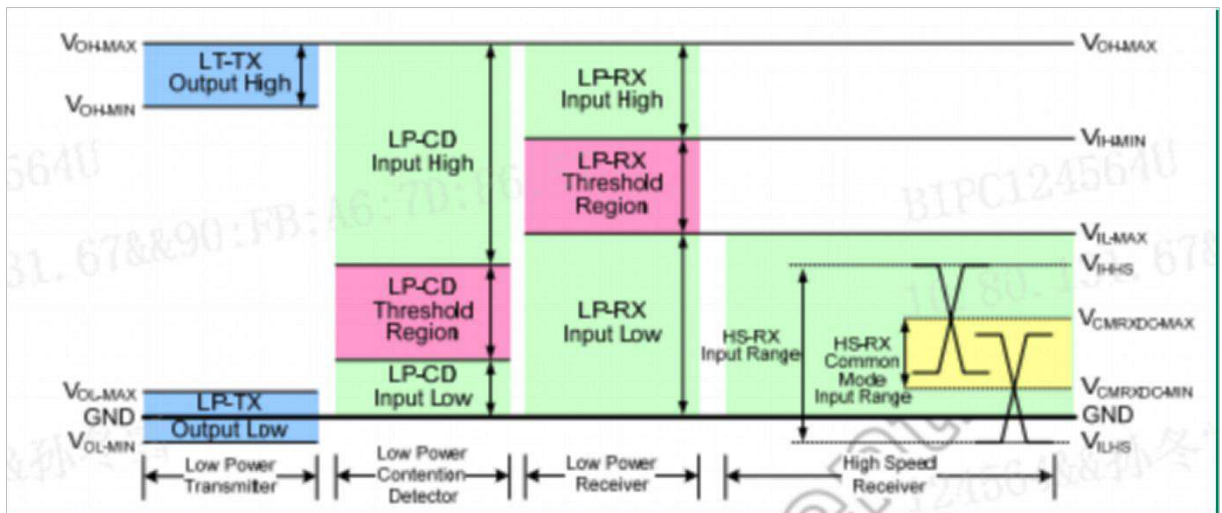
$V_{OH-MAX}$

LT-TX
Output High

$V_{OH-MIN}$

LP-CD
Input High

LP-CD
Threshold
Region

LP-CD
Input Low

LP-RX
Input High

LP-RX
Threshold
Region

LP-RX
Input Low

HS-RX
Input Range

HS-RX
Common
Mode
Input Range

$V_{OH-MAX}$

$V_{IH-MIN}$

$V_{IL-MAX}$

$V_{IHHS}$

$V_{CMRXDC-MAX}$

$V_{CMRXDC-MIN}$

GND

$V_{ILHS}$

$V_{OL-MAX}$

LP-TX
Output Low

GND

$V_{OL-MIN}$

Low Power
Transmiter

Low Power
Contention
Detector

Low Power
Receiver

High Speed
Receiver

564U

B1PC124564U

31.67&&90:FB:A6:7D:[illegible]

10.80.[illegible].678